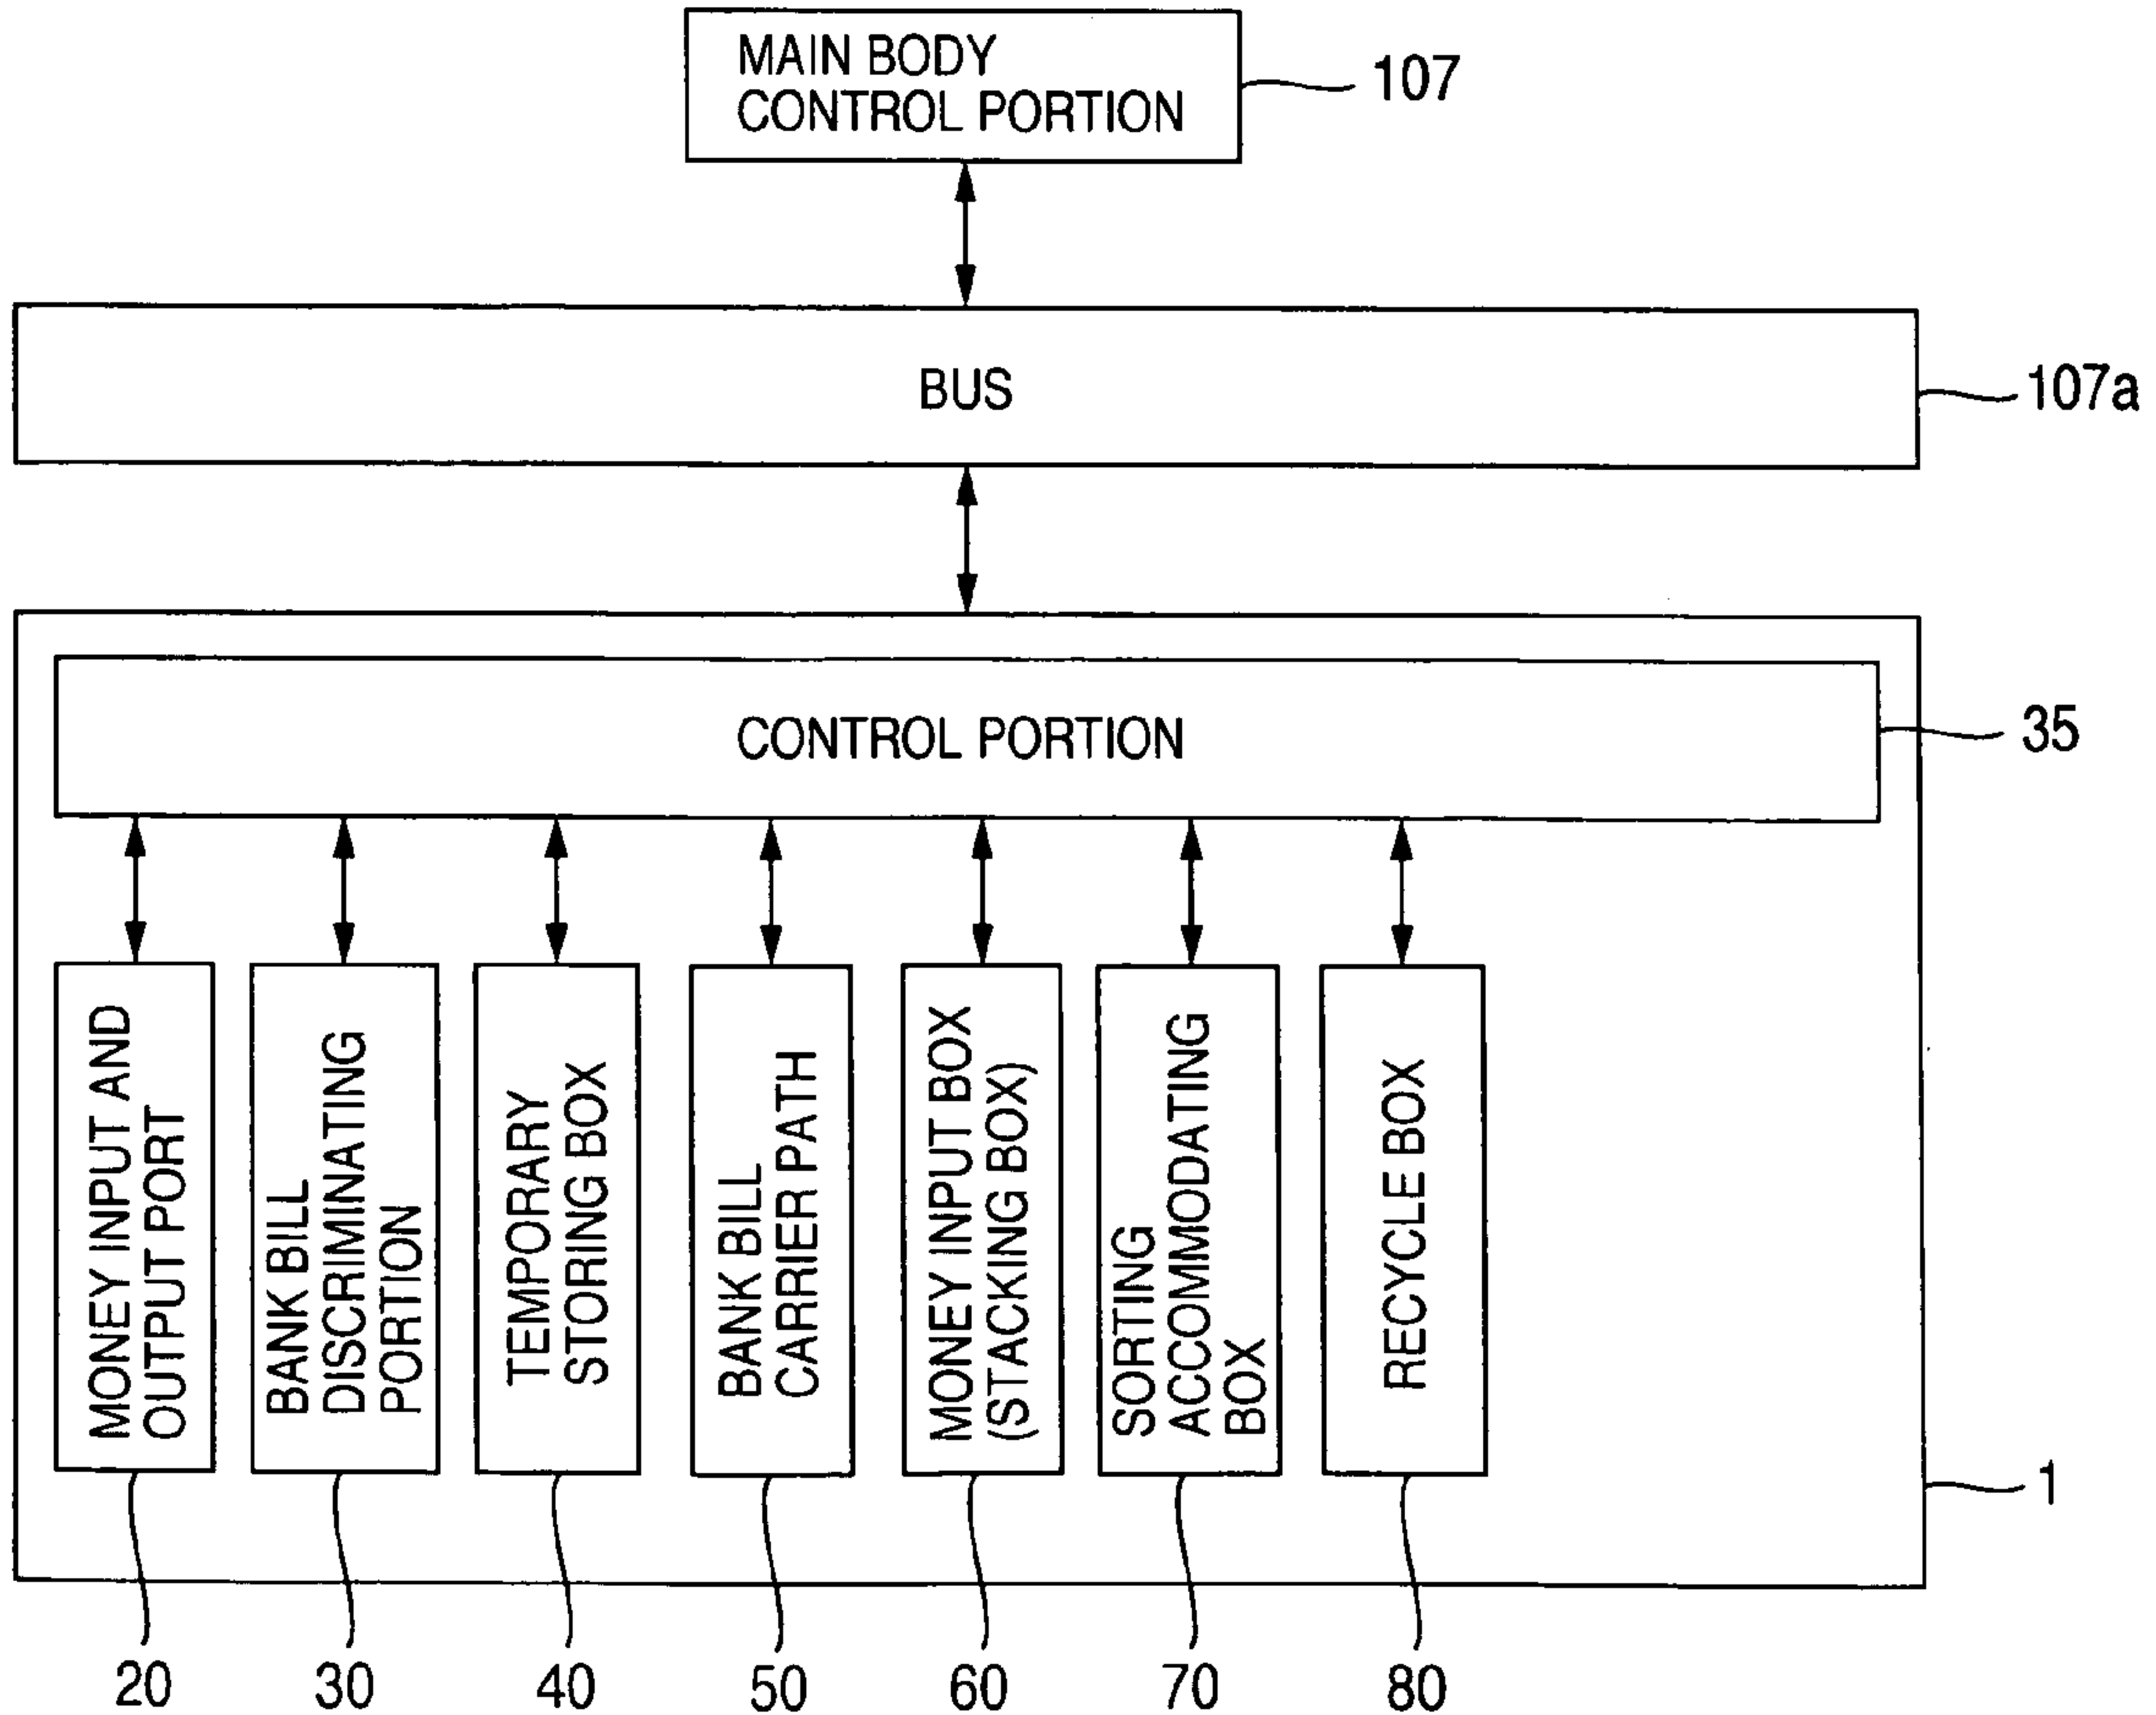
MAIN BODY CONTROL PORTION

107

BUS

107a

CONTROL PORTION

35

MONEY INPUT AND OUTPUT PORT

BANK BILL DISCRIMINATING PORTION

TEMPORARY STORING BOX

BANK BILL CARRIER PATH

MONEY INPUT BOX (STACKING BOX)

SORTING ACCOMMODATING BOX

RECYCLE BOX

1

20

30

40

50

60

70

80